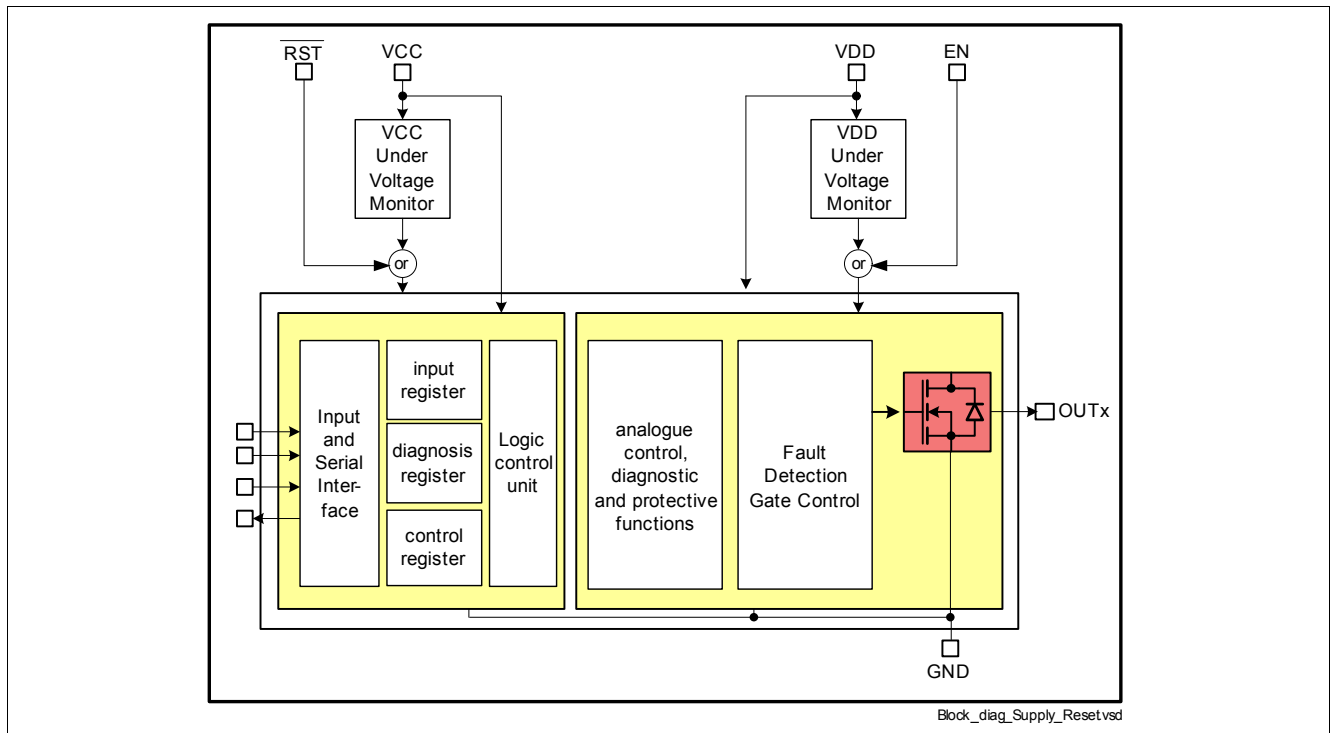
$\overline{RST}$

VCC

VDD

EN

VCC Under Voltage Monitor

VDD Under Voltage Monitor

or

or

Input and Serial Interface

input register

diagnosis register

control register

Logic control unit

analogue control, diagnostic and protective functions

Fault Detection Gate Control

OUTx

GND

Block_diag_Supply_Reset.vsd